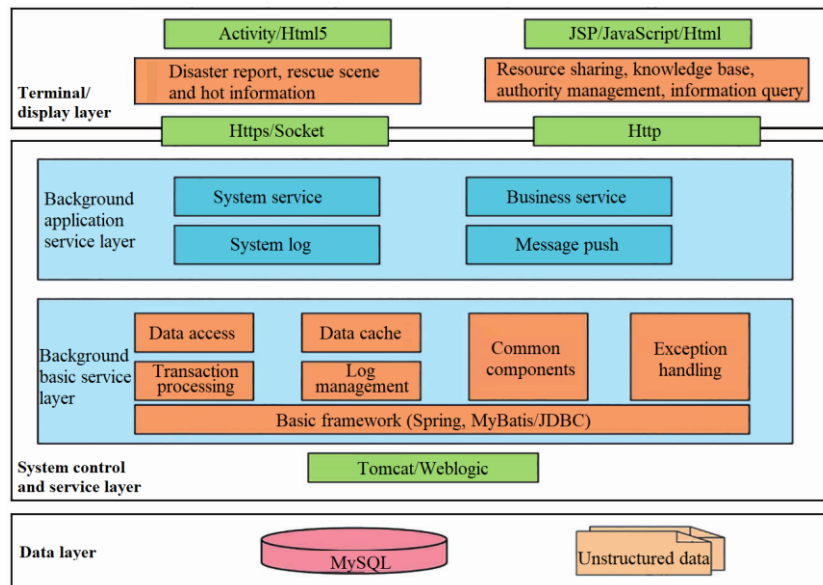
Activity/Html5

JSP/JavaScript/Html

Disaster report, rescue scene and hot information

Resource sharing, knowledge base, authority management, information query

Terminal/ display layer

Https/Socket

Http

Background application service layer

System service

Business service

System log

Message push

Background basic service layer

Data access

Data cache

Common components

Exception handling

Transaction processing

Log management

Basic framework (Spring, MyBatis/JDBC)

System control and service layer

Tomcat/Weblogic

Data layer

MySQL

Unstructured data